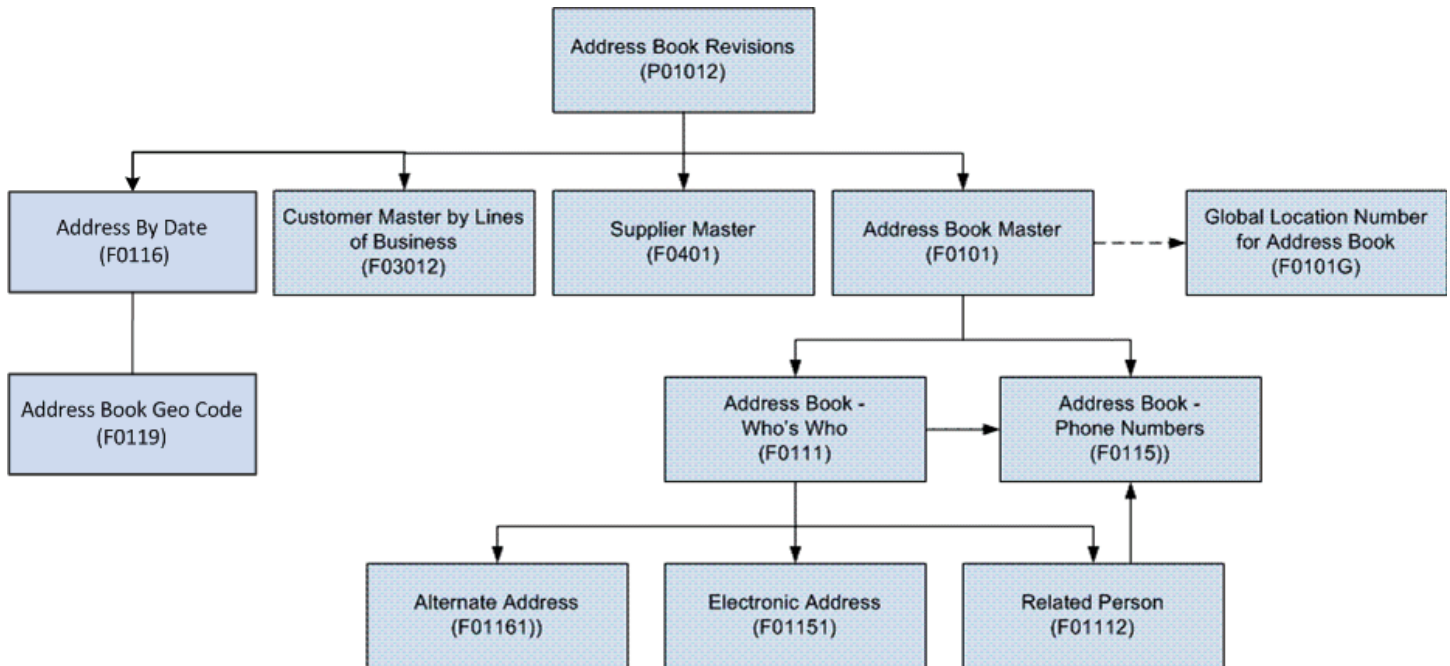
Address Book Revisions
(P01012)

Address By Date
(F0116)

Customer Master by Lines of Business
(F03012)

Supplier Master
(F0401)

Address Book Master
(F0101)

Global Location Number for Address Book
(F0101G)

Address Book Geo Code
(F0119)

Address Book - Who's Who
(F0111)

Address Book - Phone Numbers
(F0115))

Alternate Address
(F01161))

Electronic Address
(F01151)

Related Person
(F01112)